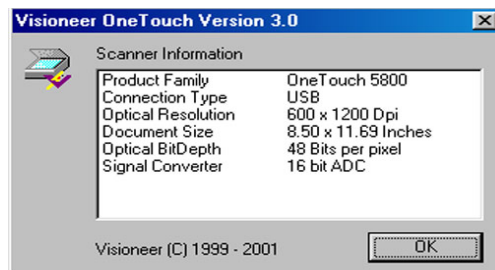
Visioneer OneTouch Version 3.0

Scanner Information

| | |
|---|---|
| Product Family | OneTouch 5800 |
| Connection Type | USB |
| Optical Resolution | 600 x 1200 Dpi |
| Document Size | 8.50 x 11.69 Inches |
| Optical BitDepth | 48 Bits per pixel |
| Signal Converter | 16 bit ADC |

Visioneer (C) 1999 - 2001

OK